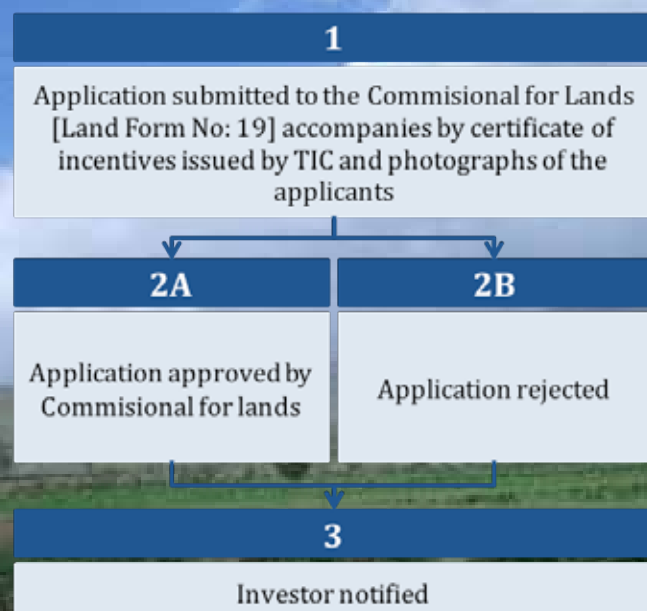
1

Application submitted to the Commisional for Lands [Land Form No: 19] accompanies by certificate of incentives issued by TIC and photographs of the applicants

2A

Application approved by Commisional for lands

2B

Application rejected

3

Investor notified